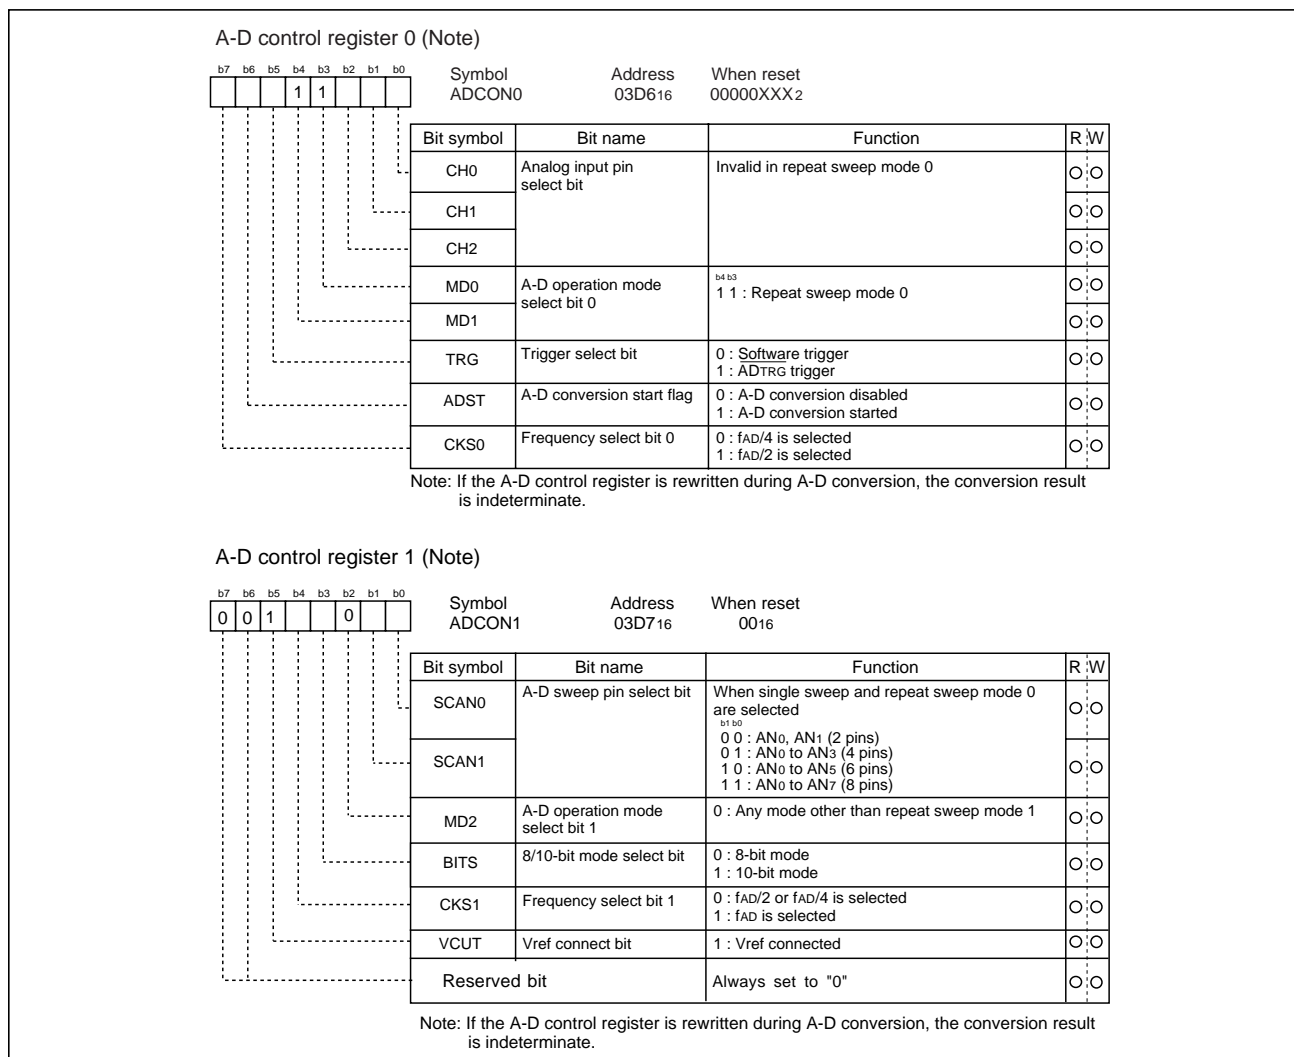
A-D control register 0 (Note)

b7 b6 b5 b4 b3 b2 b1 b0
1 1

Symbol ADCON0 | Address 03D6$_{16}$ | When reset 00000XXX$_{2}$

| Bit symbol | Bit name | Function | R | W |
|---|---|---|---|---|
| CH0 | Analog input pin select bit | Invalid in repeat sweep mode 0 | O | O |
| CH1 | | | O | O |
| CH2 | | | O | O |
| MD0 | A-D operation mode select bit 0 | b4 b3 1 1 : Repeat sweep mode 0 | O | O |
| MD1 | | | O | O |
| TRG | Trigger select bit | 0 : Software trigger 1 : ADTRG trigger | O | O |
| ADST | A-D conversion start flag | 0 : A-D conversion disabled 1 : A-D conversion started | O | O |
| CKS0 | Frequency select bit 0 | 0 : fAD/4 is selected 1 : fAD/2 is selected | O | O |

Note: If the A-D control register is rewritten during A-D conversion, the conversion result is indeterminate.

A-D control register 1 (Note)

b7 b6 b5 b4 b3 b2 b1 b0
0 0 1 0

Symbol ADCON1 | Address 03D7$_{16}$ | When reset 00$_{16}$

| Bit symbol | Bit name | Function | R | W |
|---|---|---|---|---|
| SCAN0 | A-D sweep pin select bit | When single sweep and repeat sweep mode 0 are selected b1 b0 0 0 : AN$_0$, AN$_1$ (2 pins) 0 1 : AN$_0$ to AN$_3$ (4 pins) 1 0 : AN$_0$ to AN$_5$ (6 pins) 1 1 : AN$_0$ to AN$_7$ (8 pins) | O | O |
| SCAN1 | | | O | O |
| MD2 | A-D operation mode select bit 1 | 0 : Any mode other than repeat sweep mode 1 | O | O |
| BITS | 8/10-bit mode select bit | 0 : 8-bit mode 1 : 10-bit mode | O | O |
| CKS1 | Frequency select bit 1 | 0 : fAD/2 or fAD/4 is selected 1 : fAD is selected | O | O |
| VCUT | Vref connect bit | 1 : Vref connected | O | O |
| Reserved bit | | Always set to "0" | O | O |

Note: If the A-D control register is rewritten during A-D conversion, the conversion result is indeterminate.